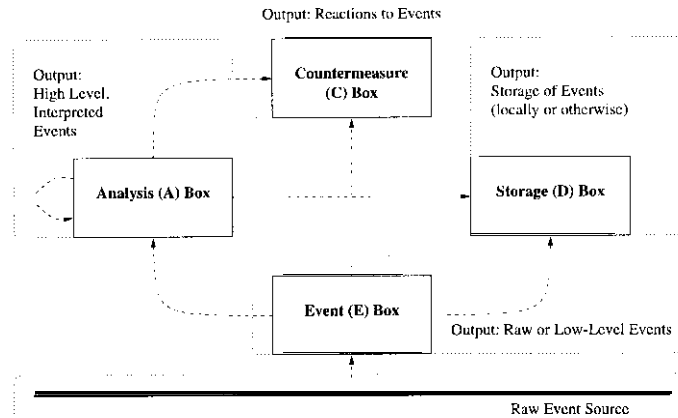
Output: Reactions to Events

Output: High Level, Interpreted Events

Countermeasure (C) Box

Output: Storage of Events (locally or otherwise)

Analysis (A) Box

Storage (D) Box

Event (E) Box

Output: Raw or Low-Level Events

Raw Event Source